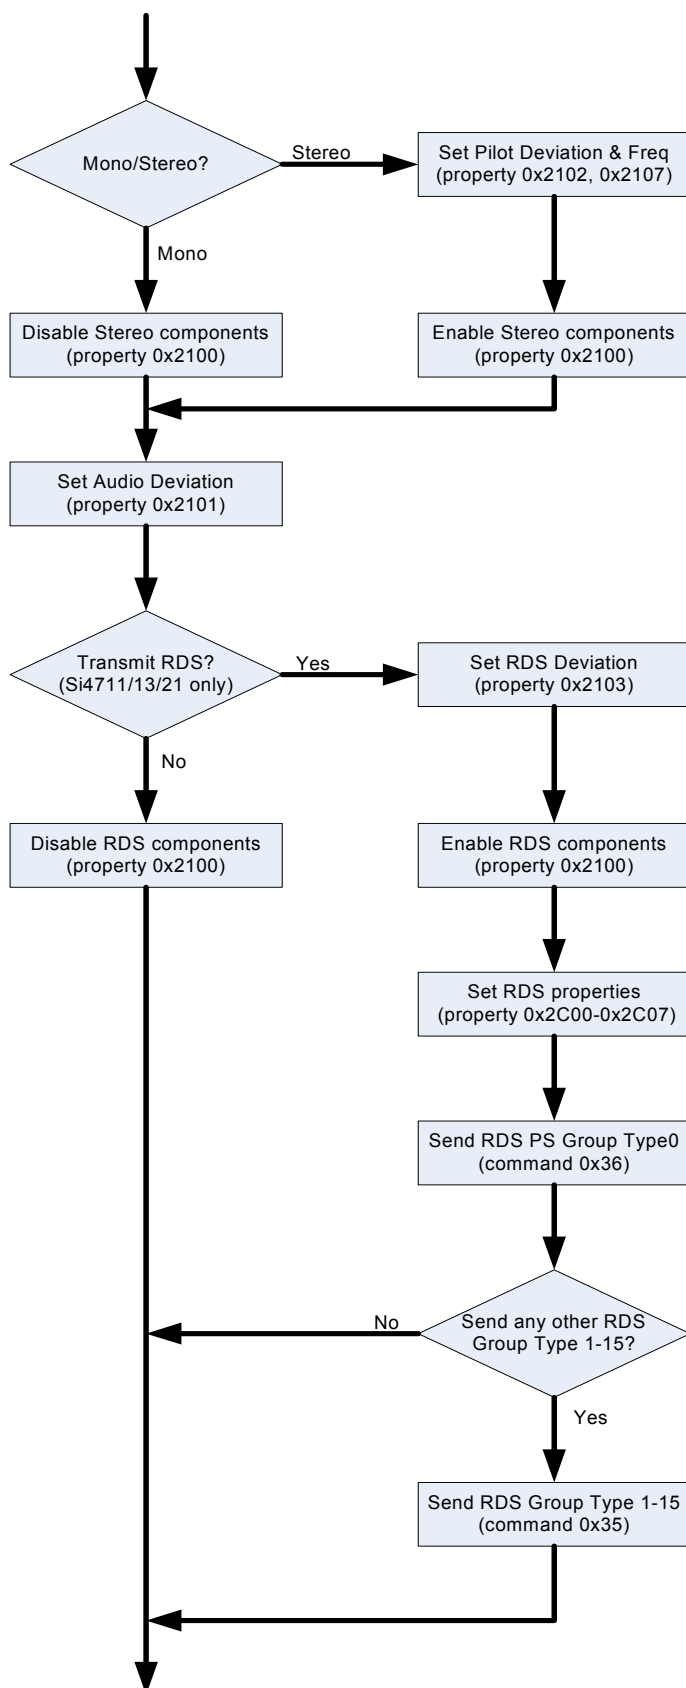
Mono/Stereo?

Stereo

Set Pilot Deviation & Freq (property 0x2102, 0x2107)

Mono

Disable Stereo components (property 0x2100)

Enable Stereo components (property 0x2100)

Set Audio Deviation (property 0x2101)

Transmit RDS? (Si4711/13/21 only)

Yes

Set RDS Deviation (property 0x2103)

No

Disable RDS components (property 0x2100)

Enable RDS components (property 0x2100)

Set RDS properties (property 0x2C00-0x2C07)

Send RDS PS Group Type0 (command 0x36)

No

Send any other RDS Group Type 1-15?

Yes

Send RDS Group Type 1-15 (command 0x35)